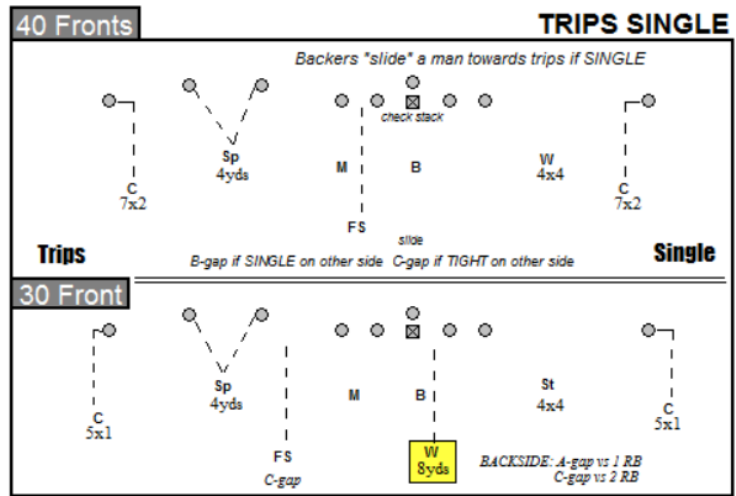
40 Fronts

TRIPS SINGLE

Backers "slide" a man towards trips if SINGLE

check stack

Sp
4yds

M

B

W
4x4

C
7x2

C
7x2

FS

slide

Trips

Single

B-gap if SINGLE on other side C-gap if TIGHT on other side

30 Front

Sp
4yds

M

B

St
4x4

C
5x1

C
5x1

FS
C-gap

W
8yds

BACKSIDE: A-gap vs 1 RB
C-gap vs 2 RB